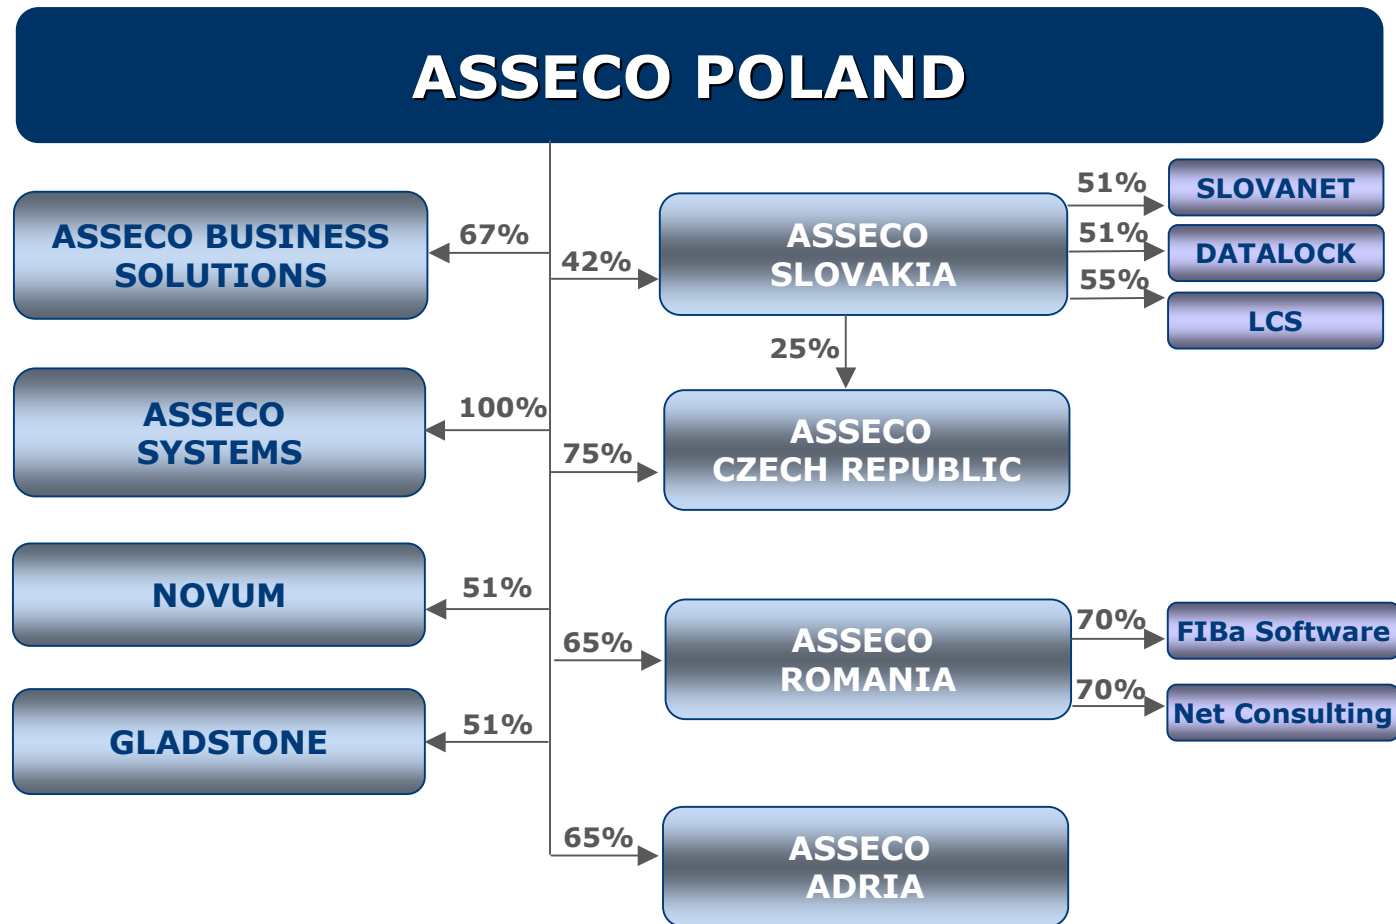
ASSECO POLAND

67%
ASSECO BUSINESS SOLUTIONS

42%
ASSECO SLOVAKIA

51%
SLOVANET

51%
DATALOCK

55%
LCS

25%
ASSECO CZECH REPUBLIC

100%
ASSECO SYSTEMS

75%

51%
NOVUM

65%
ASSECO ROMANIA

70%
FIBa Software

70%
Net Consulting

51%
GLADSTONE

65%
ASSECO ADRIA